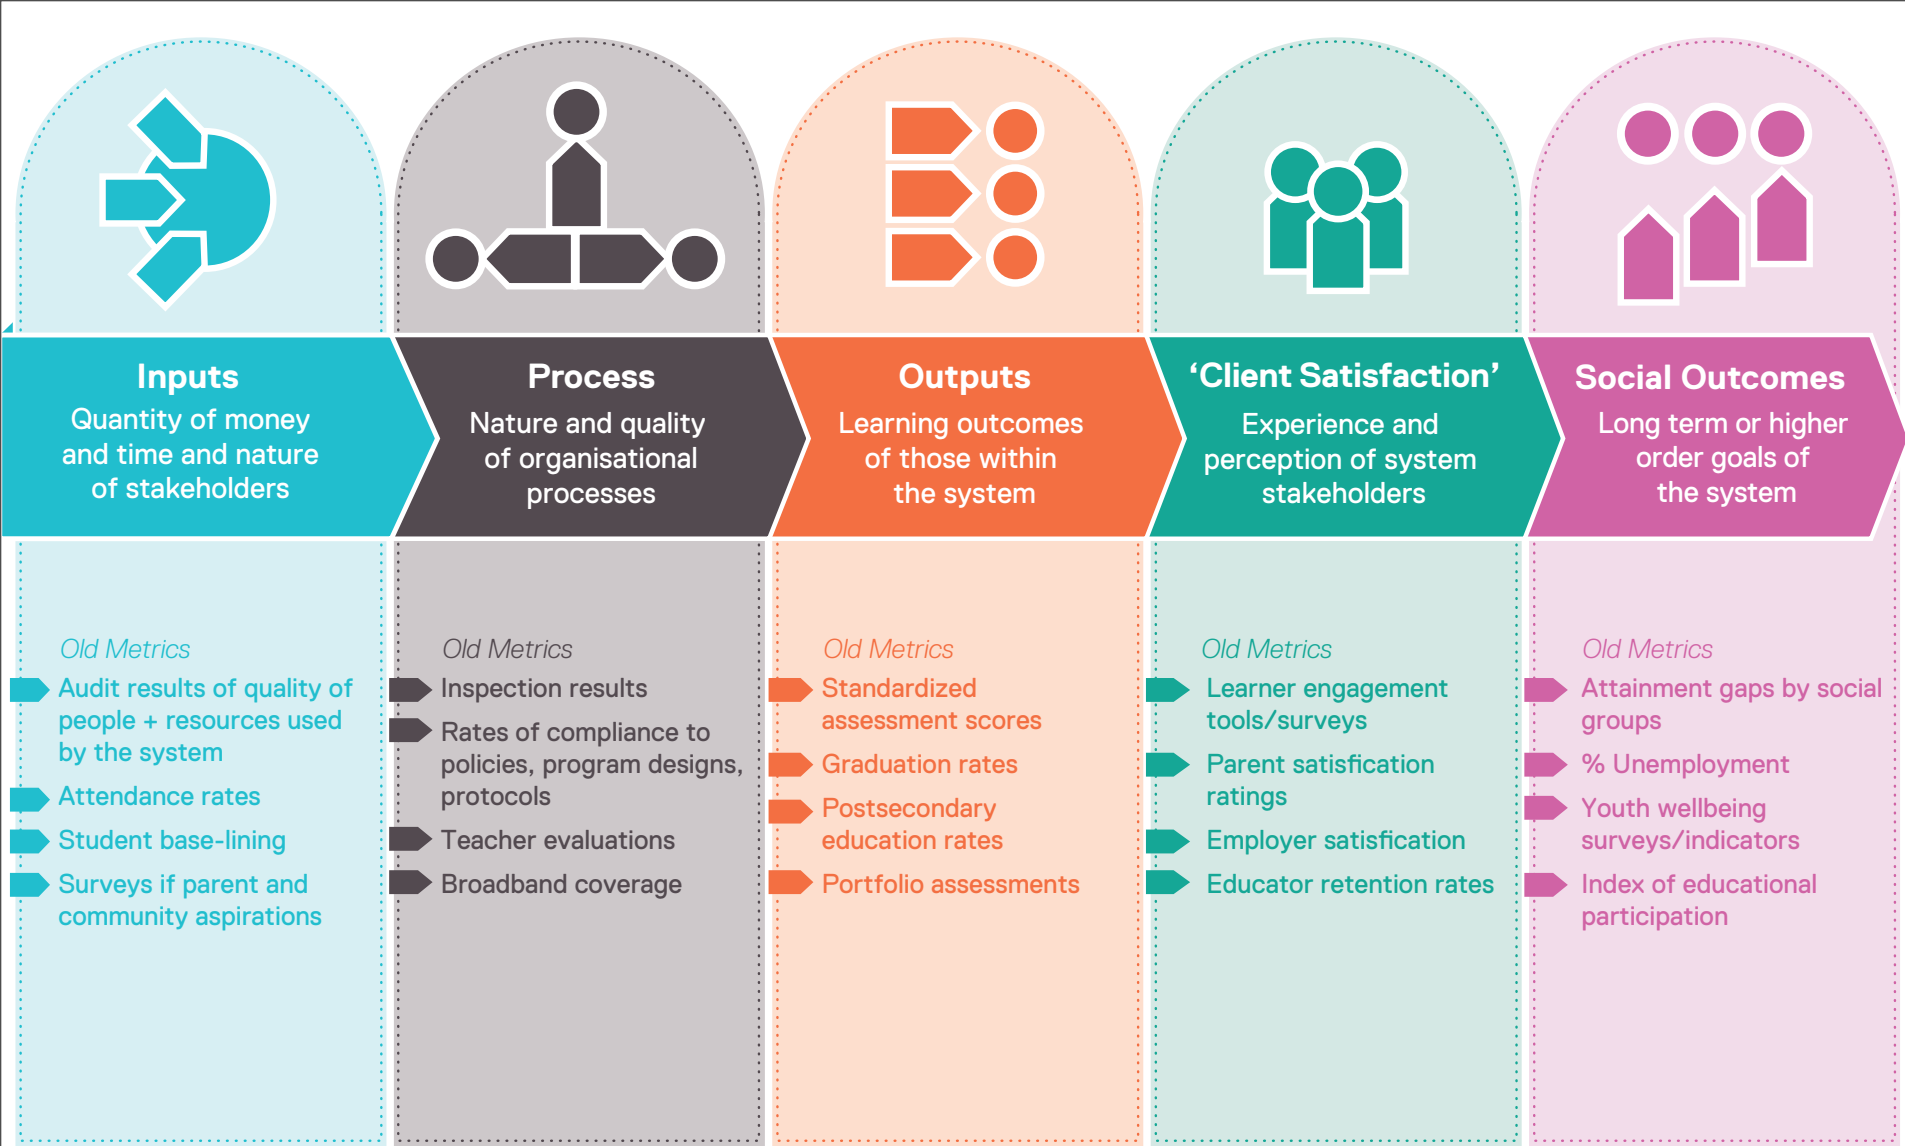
Inputs
Quantity of money and time and nature of stakeholders

Process
Nature and quality of organisational processes

Outputs
Learning outcomes of those within the system

‘Client Satisfaction’
Experience and perception of system stakeholders

Social Outcomes
Long term or higher order goals of the system

Old Metrics
Audit results of quality of people + resources used by the system
Attendance rates
Student base-lining
Surveys if parent and community aspirations

Old Metrics
Inspection results
Rates of compliance to policies, program designs, protocols
Teacher evaluations
Broadband coverage

Old Metrics
Standardized assessment scores
Graduation rates
Postsecondary education rates
Portfolio assessments

Old Metrics
Learner engagement tools/surveys
Parent satisfaction ratings
Employer satisfaction
Educator retention rates

Old Metrics
Attainment gaps by social groups
% Unemployment
Youth wellbeing surveys/indicators
Index of educational participation